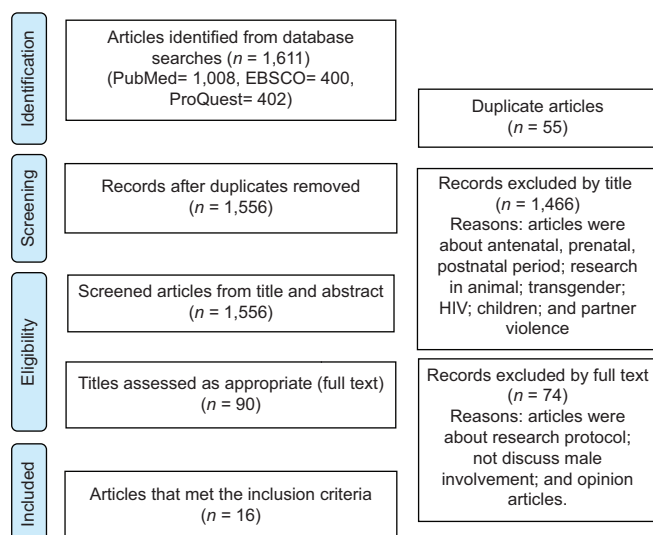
Identification

Articles identified from database searches ($n$ = 1,611) (PubMed= 1,008, EBSCO= 400, ProQuest= 402)

Duplicate articles ($n$ = 55)

Screening

Records after duplicates removed ($n$ = 1,556)

Records excluded by title ($n$ = 1,466) Reasons: articles were about antenatal, prenatal, postnatal period; research in animal; transgender; HIV; children; and partner violence

Eligibility

Screened articles from title and abstract ($n$ = 1,556)

Titles assessed as appropriate (full text) ($n$ = 90)

Records excluded by full text ($n$ = 74) Reasons: articles were about research protocol; not discuss male involvement; and opinion articles.

Included

Articles that met the inclusion criteria ($n$ = 16)